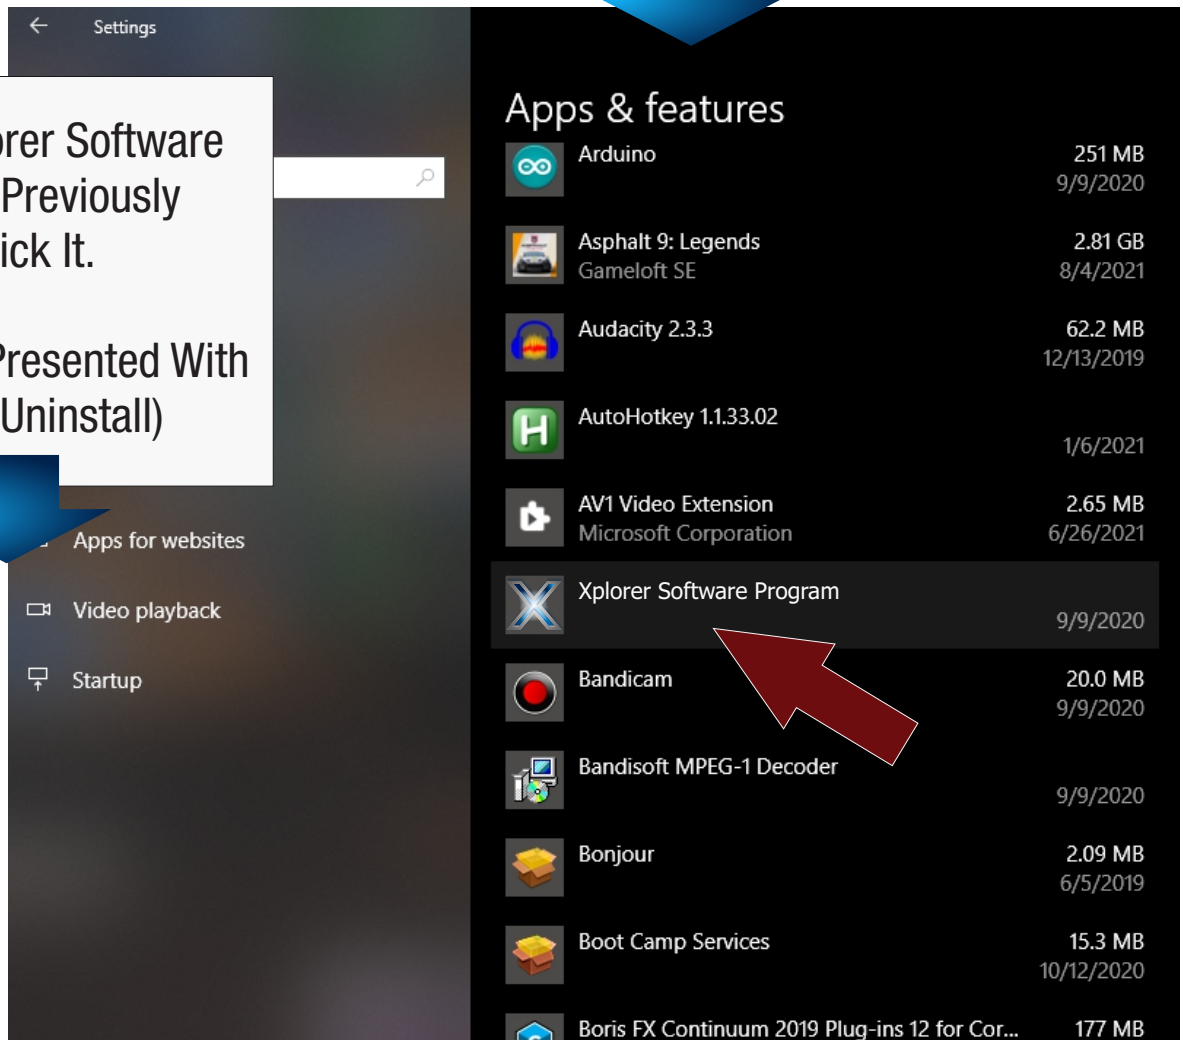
Settings

rer Software Previously ick It.

Presented With Uninstall)

Apps for websites

Video playback

Startup

Apps & features

Arduino
251 MB
9/9/2020

Asphalt 9: Legends
Gameloft SE
2.81 GB
8/4/2021

Audacity 2.3.3
62.2 MB
12/13/2019

AutoHotkey 1.1.33.02
1/6/2021

AV1 Video Extension
Microsoft Corporation
2.65 MB
6/26/2021

Xplorer Software Program
9/9/2020

Bandicam
20.0 MB
9/9/2020

Bandisoft MPEG-1 Decoder
9/9/2020

Bonjour
2.09 MB
6/5/2019

Boot Camp Services
15.3 MB
10/12/2020

Boris FX Continuum 2019 Plug-ins 12 for Cor...
177 MB